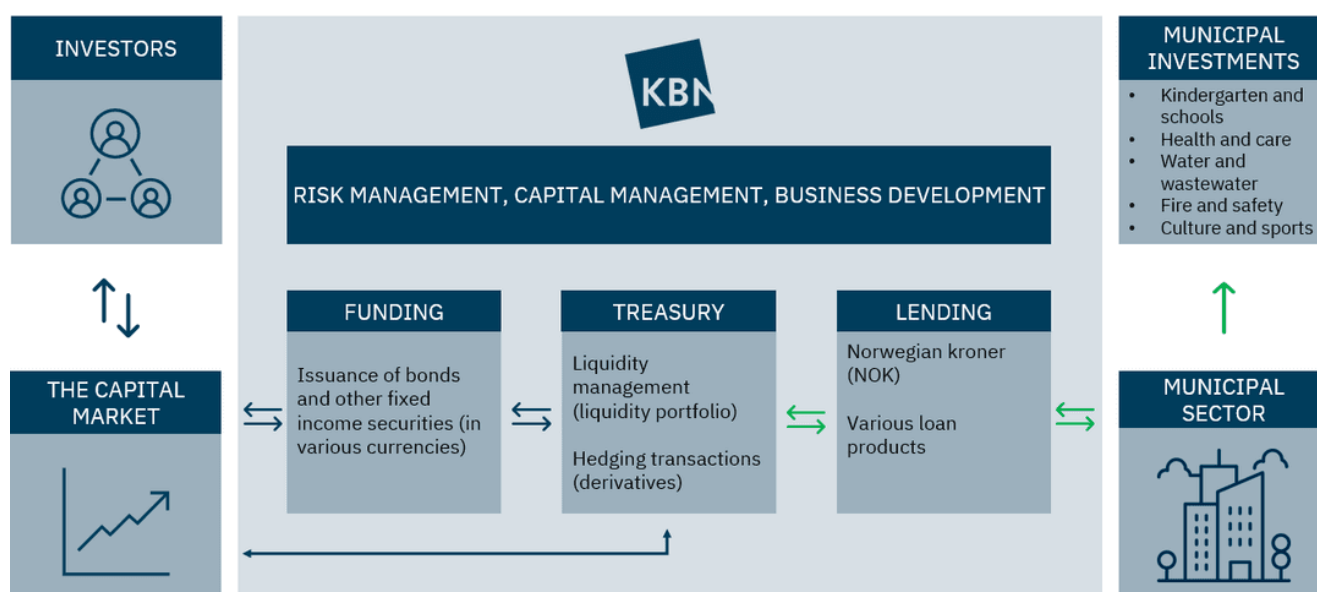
INVESTORS

THE CAPITAL MARKET

KBN

RISK MANAGEMENT, CAPITAL MANAGEMENT, BUSINESS DEVELOPMENT

FUNDING

Issuance of bonds and other fixed income securities (in various currencies)

TREASURY

Liquidity management (liquidity portfolio)

Hedging transactions (derivatives)

LENDING

Norwegian kroner (NOK)

Various loan products

MUNICIPAL INVESTMENTS

- Kindergarten and schools
- Health and care
- Water and wastewater
- Fire and safety
- Culture and sports

MUNICIPAL SECTOR